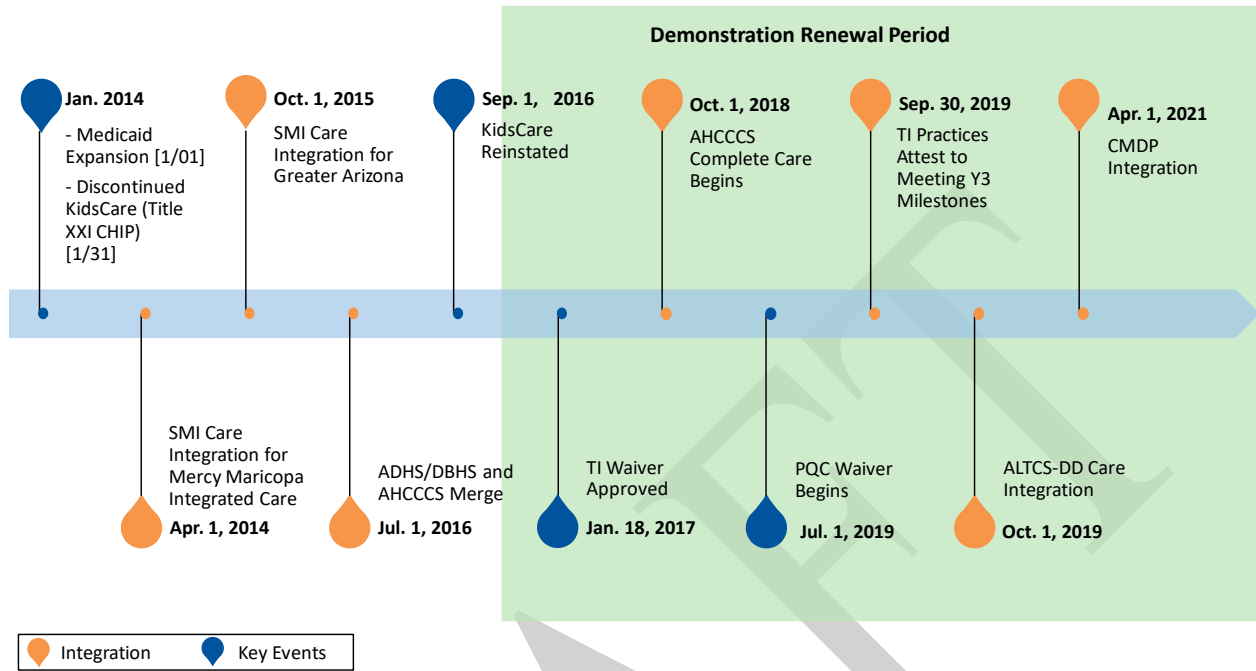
Demonstration Renewal Period

Jan. 2014

- Medicaid Expansion [1/01]

- Discontinued KidsCare (Title XXI CHIP) [1/31]

Oct. 1, 2015

SMI Care Integration for Greater Arizona

Sep. 1, 2016

KidsCare Reinstated

Oct. 1, 2018

AHCCCS Complete Care Begins

Sep. 30, 2019

TI Practices Attest to Meeting Y3 Milestones

Apr. 1, 2021

CMDP Integration

SMI Care Integration for Mercy Maricopa Integrated Care

Apr. 1, 2014

ADHS/DBHS and AHCCCS Merge

Jul. 1, 2016

TI Waiver Approved

Jan. 18, 2017

PQC Waiver Begins

Jul. 1, 2019

ALTCS-DD Care Integration

Oct. 1, 2019

Integration

Key Events